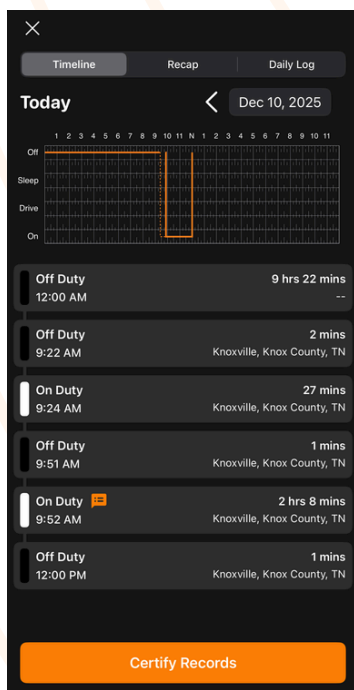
×

Timeline | Recap | Daily Log

Today

Dec 10, 2025

1 2 3 4 5 6 7 8 9 10 11 N 1 2 3 4 5 6 7 8 9 10 11

Off
Sleep
Drive
On

Off Duty
12:00 AM
9 hrs 22 mins
--

Off Duty
9:22 AM
2 mins
Knoxville, Knox County, TN

On Duty
9:24 AM
27 mins
Knoxville, Knox County, TN

Off Duty
9:51 AM
1 mins
Knoxville, Knox County, TN

On Duty
9:52 AM
2 hrs 8 mins
Knoxville, Knox County, TN

Off Duty
12:00 PM
1 mins
Knoxville, Knox County, TN

Certify Records